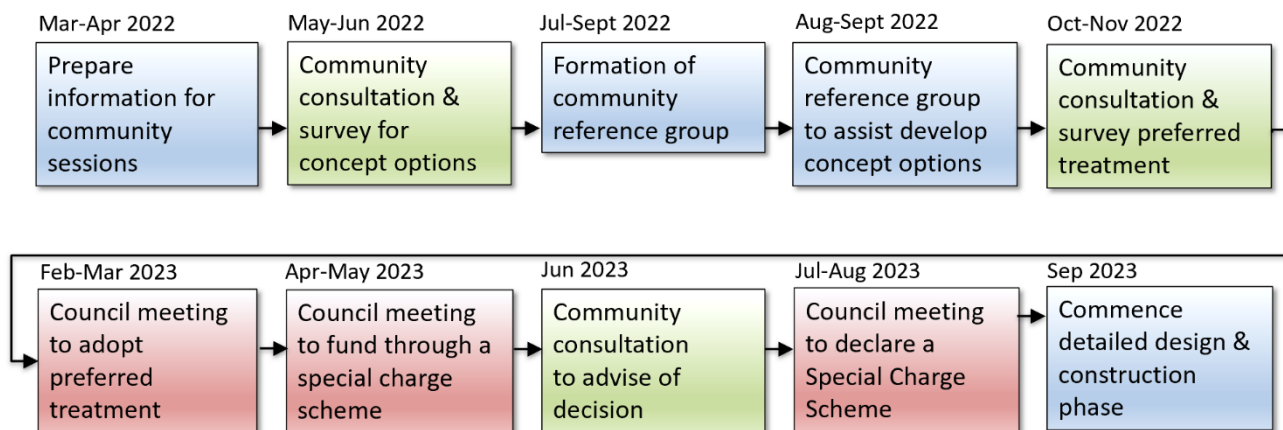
Mar-Apr 2022
Prepare information for community sessions

May-Jun 2022
Community consultation & survey for concept options

Jul-Sept 2022
Formation of community reference group

Aug-Sept 2022
Community reference group to assist develop concept options

Oct-Nov 2022
Community consultation & survey preferred treatment

Feb-Mar 2023
Council meeting to adopt preferred treatment

Apr-May 2023
Council meeting to fund through a special charge scheme

Jun 2023
Community consultation to advise of decision

Jul-Aug 2023
Council meeting to declare a Special Charge Scheme

Sep 2023
Commence detailed design & construction phase